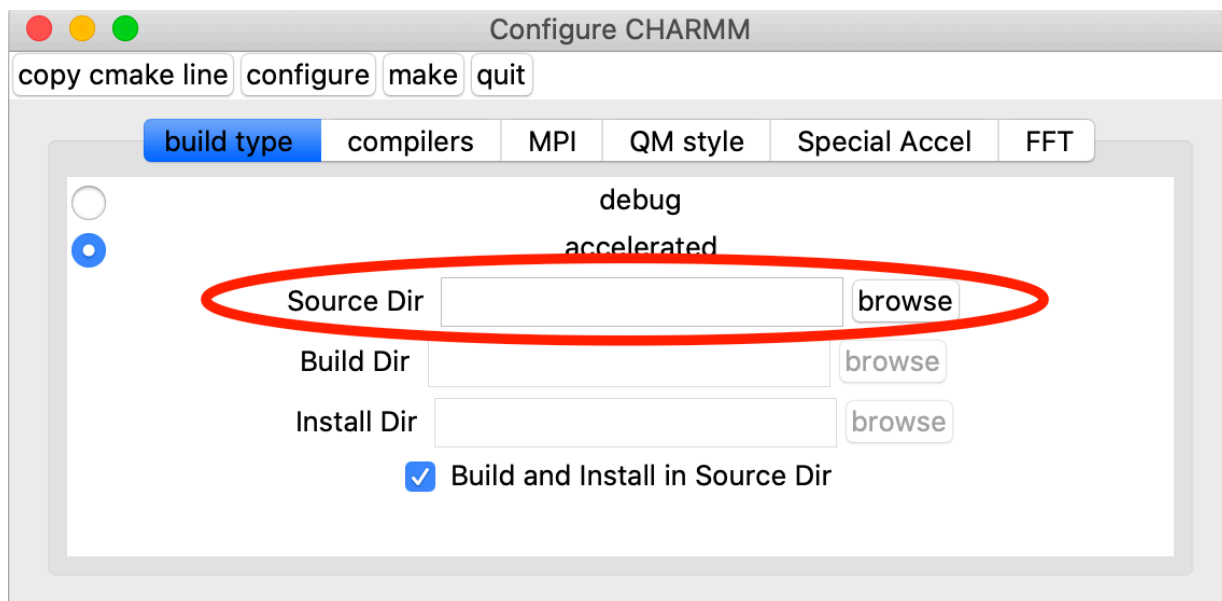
Configure CHARMM

copy cmake line configure make quit

build type compilers MPI QM style Special Accel FFT

debug

accelerated

Source Dir browse

Build Dir browse

Install Dir browse

Build and Install in Source Dir